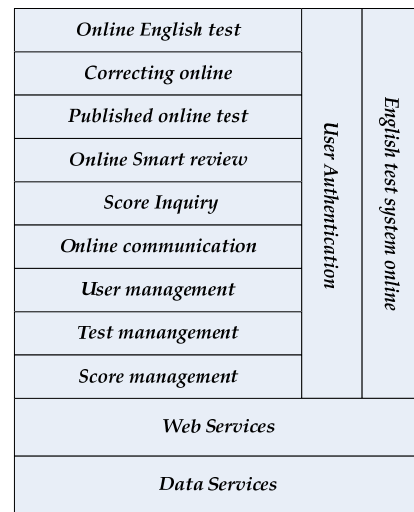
Online English test
Correcting online
Published online test
Online Smart review
Score Inquiry
Online communication
User management
Test manangement
Score management

User Authentication

English test system online

Web Services

Data Services